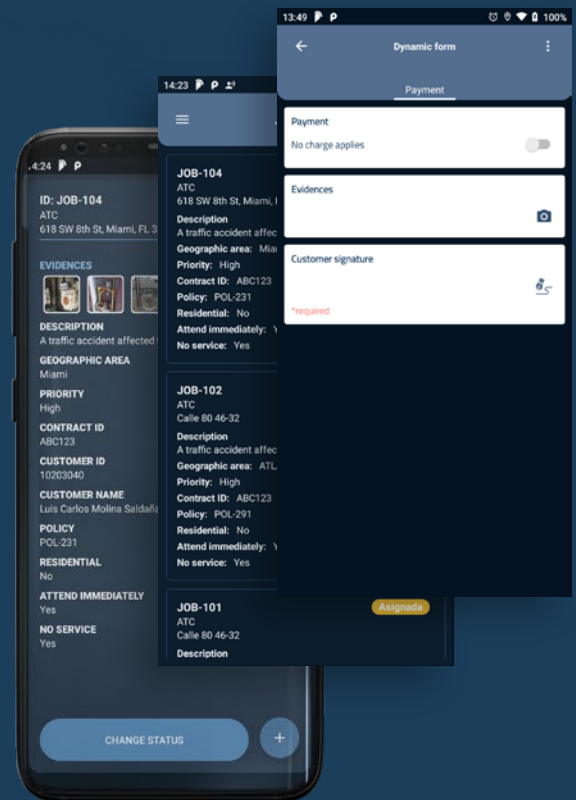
13:49 P P 100%

Dynamic form

Payment

Payment
No charge applies

Evidences

Customer signature
*required

14:23 P P

JOB-104
ATC
618 SW 8th St, Miami, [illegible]
Description
A traffic accident affec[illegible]
Geographic area: Mia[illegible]
Priority: High
Contract ID: ABC123
Policy: POL-231
Residential: No
Attend immediately: Y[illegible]
No service: Yes

JOB-102
ATC
Calle 80 46-32
Description
A traffic accident affec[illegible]
Geographic area: ATL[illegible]
Priority: High
Contract ID: ABC123
Policy: POL-291
Residential: No
Attend immediately: Y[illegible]
No service: Yes

JOB-101
Asignada
ATC
Calle 80 46-32
Description

4:24 P P

ID: JOB-104
ATC
618 SW 8th St, Miami, FL 3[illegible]

EVIDENCES

DESCRIPTION
A traffic accident affected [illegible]
GEOGRAPHIC AREA
Miami
PRIORITY
High
CONTRACT ID
ABC123
CUSTOMER ID
10203040
CUSTOMER NAME
Luis Carlos Molina Saldaña
POLICY
POL-231
RESIDENTIAL
No
ATTEND IMMEDIATELY
Yes
NO SERVICE
Yes

CHANGE STATUS
+